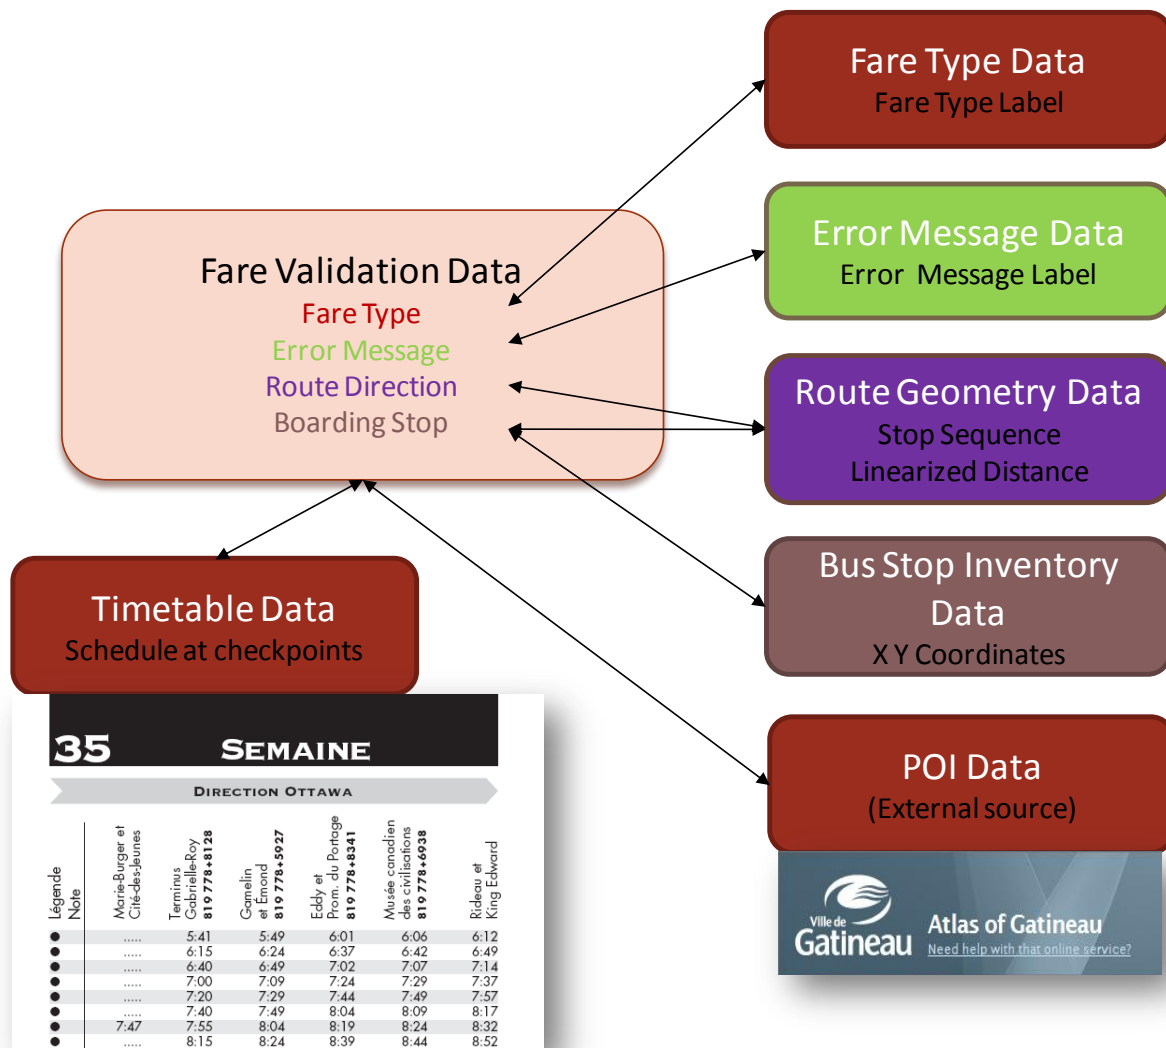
Fare Type Data
Fare Type Label

Error Message Data
Error Message Label

Fare Validation Data
Fare Type
Error Message
Route Direction
Boarding Stop

Route Geometry Data
Stop Sequence
Linearized Distance

Bus Stop Inventory Data
X Y Coordinates

Timetable Data
Schedule at checkpoints

POI Data
(External source)

35 SEMAINE

DIRECTION OTTAWA

| Légende Note | Marie-Burger et Cité-des-Jeunes | Terminus Gabrielle-Roy 819 778•8128 | Gamelin et Émond 819 778•5927 | Eddy et Prom. du Portage 819 778•8341 | Musée canadien des civilisations 819 778•6938 | Rideau et King Edward |
|---|---|---|---|---|---|---|
| ● | ..... | 5:41 | 5:49 | 6:01 | 6:06 | 6:12 |
| ● | ..... | 6:15 | 6:24 | 6:37 | 6:42 | 6:49 |
| ● | ..... | 6:40 | 6:49 | 7:02 | 7:07 | 7:14 |
| ● | ..... | 7:00 | 7:09 | 7:24 | 7:29 | 7:37 |
| ● | ..... | 7:20 | 7:29 | 7:44 | 7:49 | 7:57 |
| ● | ..... | 7:40 | 7:49 | 8:04 | 8:09 | 8:17 |
| ● | 7:47 | 7:55 | 8:04 | 8:19 | 8:24 | 8:32 |
| ● | ..... | 8:15 | 8:24 | 8:39 | 8:44 | 8:52 |

Ville de Gatineau
Atlas of Gatineau
Need help with that online service?